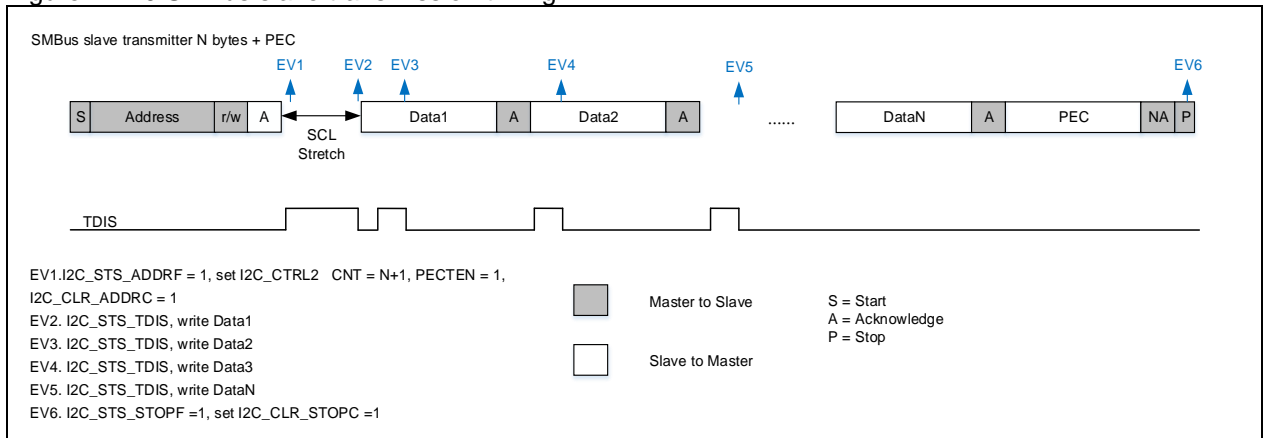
SMBus slave transmitter N bytes + PEC

EV1 EV2 EV3 EV4 EV5 EV6

S Address r/w A Data1 A Data2 A ...... DataN A PEC NA P

SCL Stretch

TDIS

EV1.I2C_STS_ADDRF = 1, set I2C_CTRL2 CNT = N+1, PECTEN = 1, I2C_CLR_ADDRC = 1
EV2. I2C_STS_TDIS, write Data1
EV3. I2C_STS_TDIS, write Data2
EV4. I2C_STS_TDIS, write Data3
EV5. I2C_STS_TDIS, write DataN
EV6. I2C_STS_STOPF =1, set I2C_CLR_STOPC =1

Master to Slave

Slave to Master

S = Start
A = Acknowledge
P = Stop